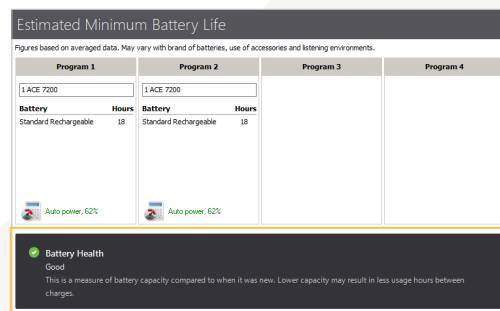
Estimated Minimum Battery Life

Figures based on averaged data. May vary with brand of batteries, use of accessories and listening environments.

| Program 1 | Program 2 | Program 3 | Program 4 |
|---|---|---|---|
| 1 ACE 7200 | 1 ACE 7200 | | |
| Battery Hours | Battery Hours | | |
| Standard Rechargeable 18 | Standard Rechargeable 18 | | |
| Auto power, 62% | Auto power, 62% | | |

Battery Health
Good
This is a measure of battery capacity compared to when it was new. Lower capacity may result in less usage hours between charges.